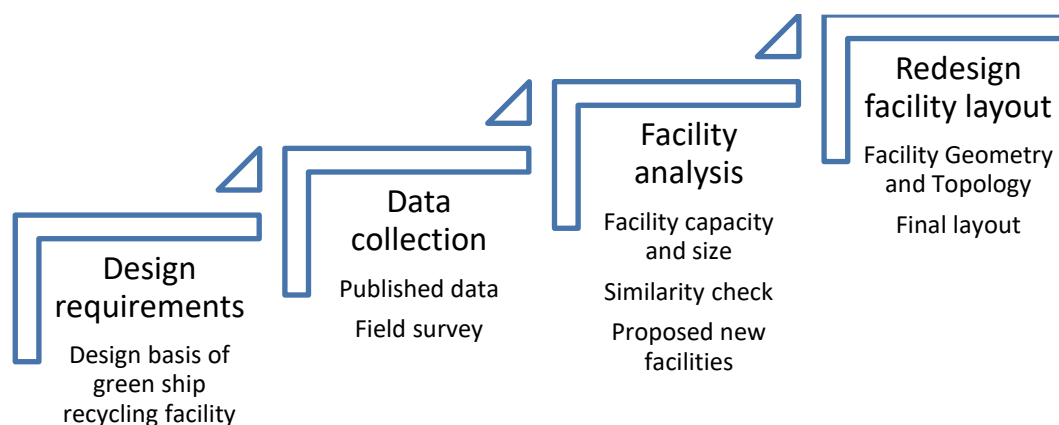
Design requirements

Design basis of green ship recycling facility

Data collection

Published data

Field survey

Facility analysis

Facility capacity and size

Similarity check

Proposed new facilities

Redesign facility layout

Facility Geometry and Topology

Final layout